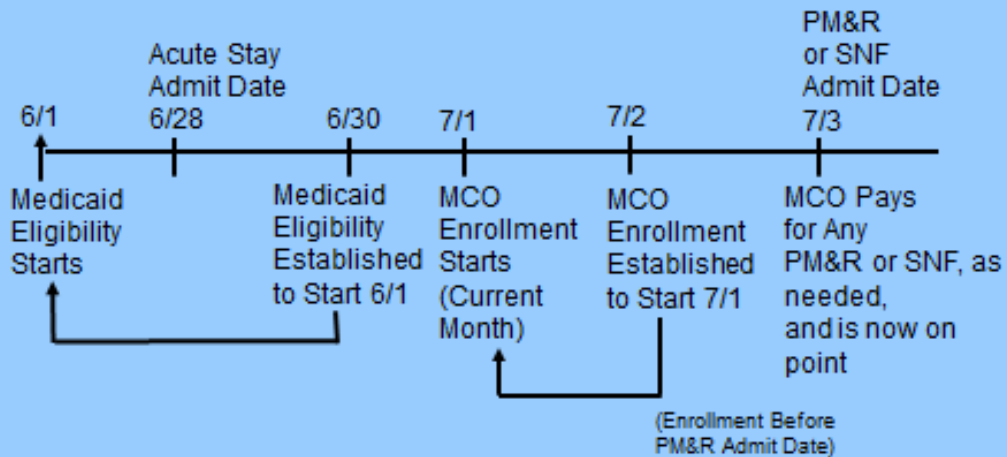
6/1
Medicaid Eligibility Starts

Acute Stay Admit Date
6/28

6/30
Medicaid Eligibility Established to Start 6/1

7/1
MCO Enrollment Starts (Current Month)

7/2
MCO Enrollment Established to Start 7/1

(Enrollment Before PM&R Admit Date)

PM&R or SNF Admit Date
7/3
MCO Pays for Any PM&R or SNF, as needed, and is now on point